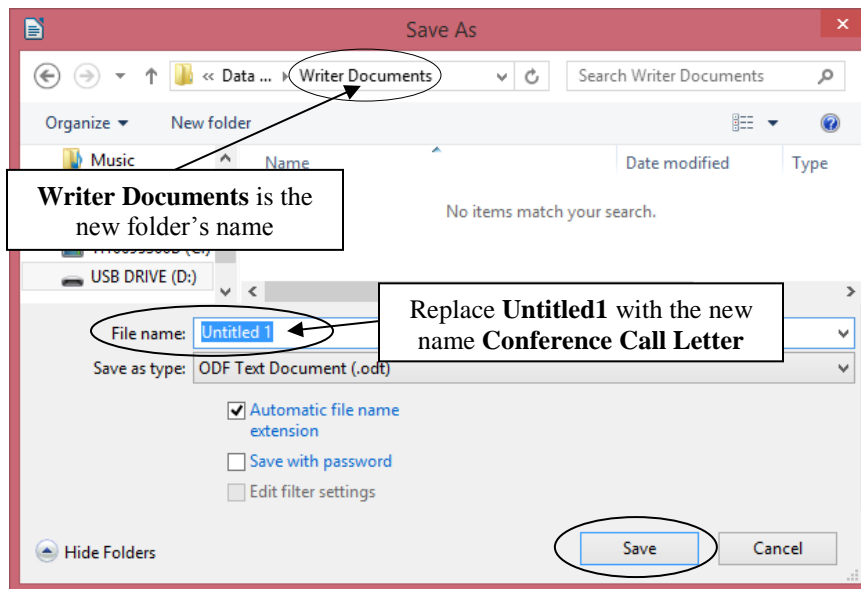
Save As

« Data ... ▸ Writer Documents

Search Writer Documents

Organize ▾ New folder

Music

Name

Date modified

Type

Writer Documents is the new folder's name

No items match your search.

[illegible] (C:)

USB DRIVE (D:)

Replace Untitled1 with the new name Conference Call Letter

File name: Untitled 1

Save as type: ODF Text Document (.odt)

Automatic file name extension

Save with password

Edit filter settings

Hide Folders

Save

Cancel